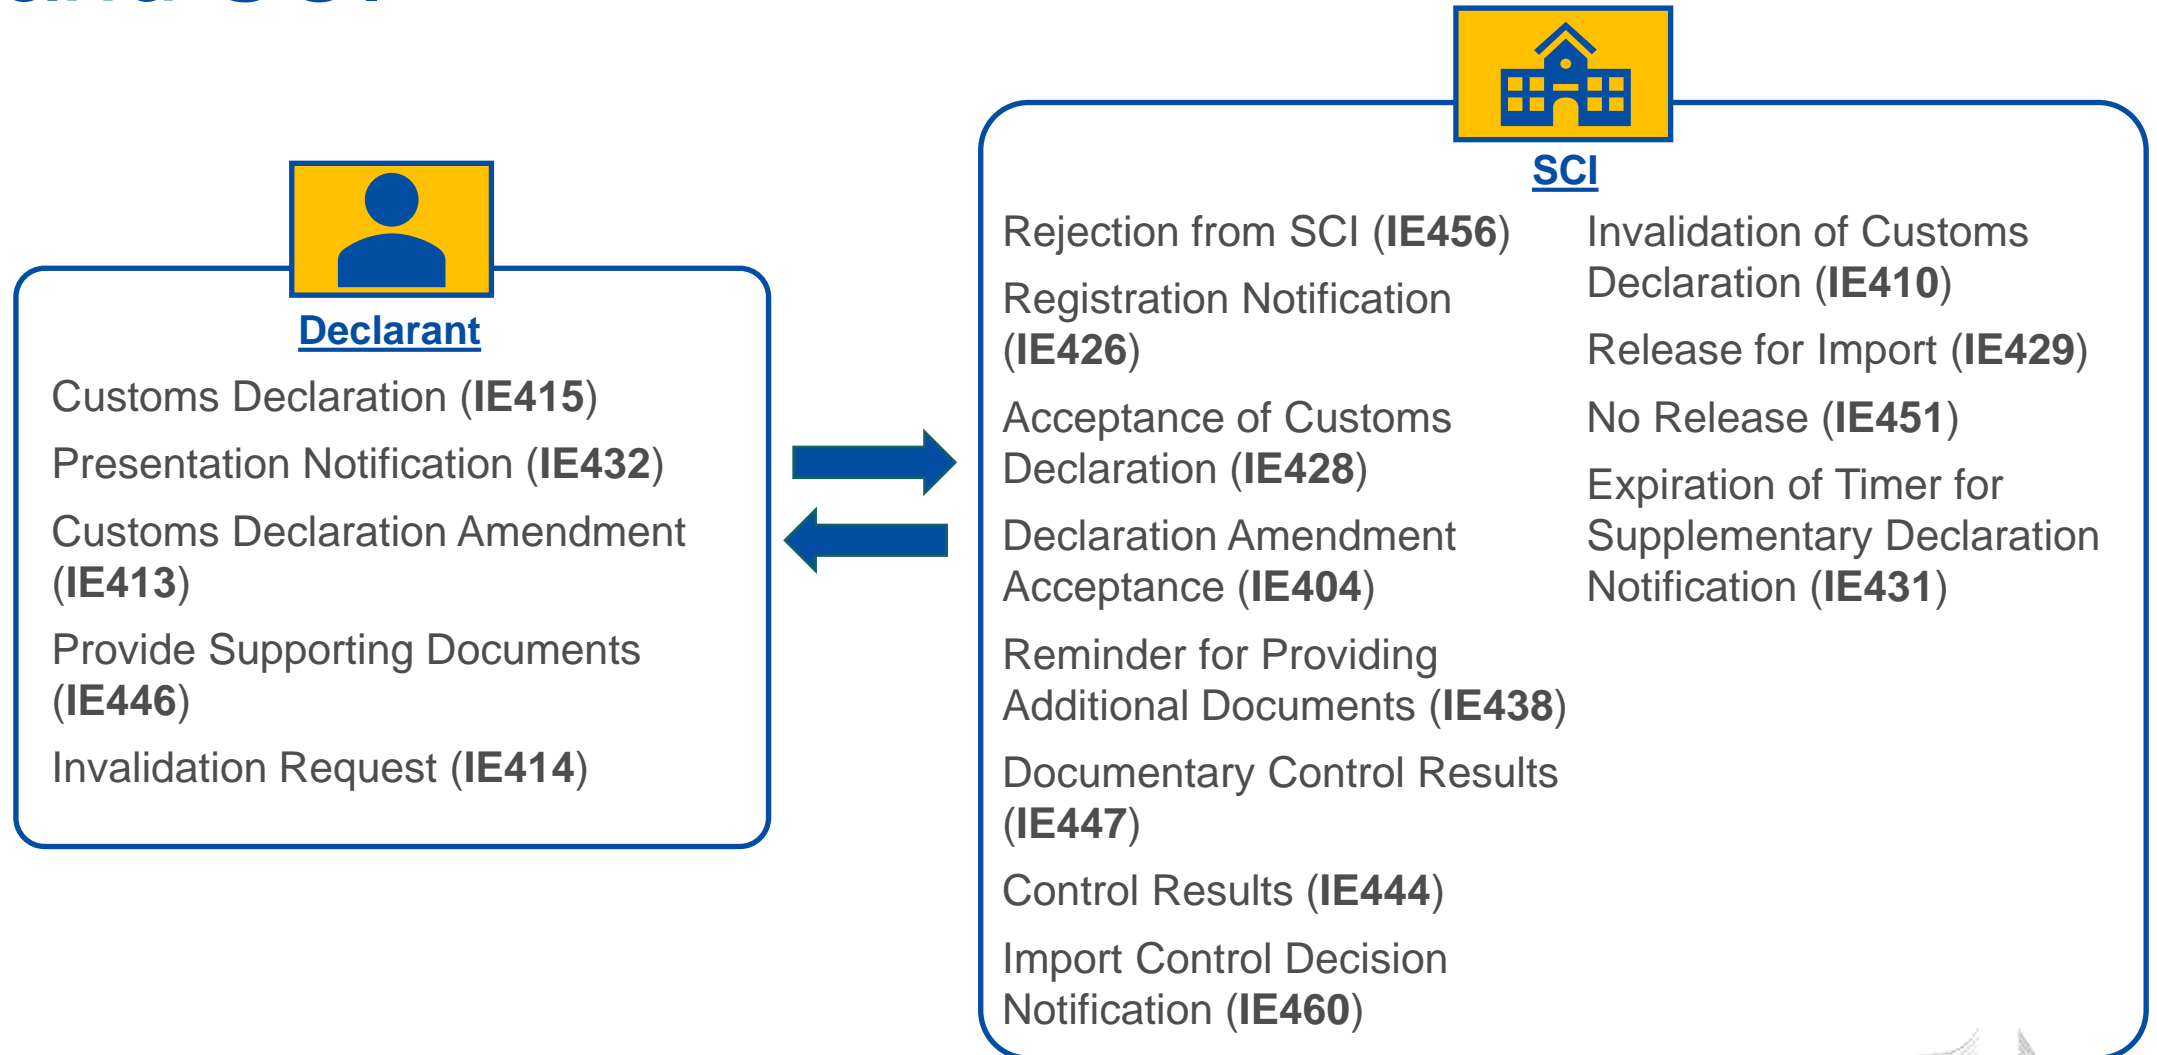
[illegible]

Declarant

Customs Declaration (IE415)

Presentation Notification (IE432)

Customs Declaration Amendment (IE413)

Provide Supporting Documents (IE446)

Invalidation Request (IE414)

SCI

Rejection from SCI (IE456)

Registration Notification (IE426)

Acceptance of Customs Declaration (IE428)

Declaration Amendment Acceptance (IE404)

Reminder for Providing Additional Documents (IE438)

Documentary Control Results (IE447)

Control Results (IE444)

Import Control Decision Notification (IE460)

Invalidation of Customs Declaration (IE410)

Release for Import (IE429)

No Release (IE451)

Expiration of Timer for Supplementary Declaration Notification (IE431)